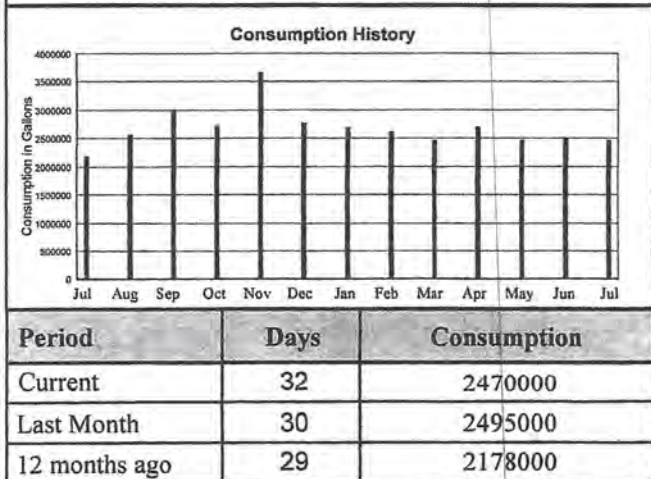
Consumption History

Consumption in Gallons

4000000
3500000
3000000
2500000
2000000
1500000
1000000
500000
0

Jul Aug Sep Oct Nov Dec Jan Feb Mar Apr May Jun Jul

| Period | Days | Consumption |
|---|---|---|
| Current | 32 | 2470000 |
| Last Month | 30 | 2495000 |
| 12 months ago | 29 | 2178000 |